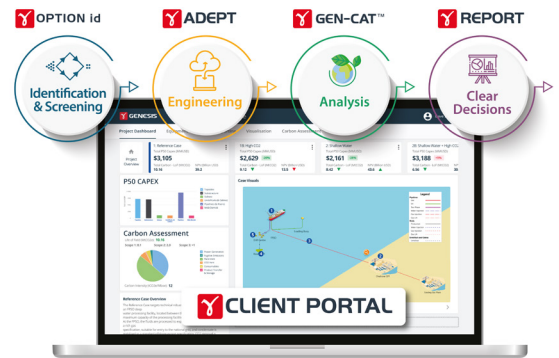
OPTION id

ADEPT

GEN-CAT™

REPORT

Identification & Screening

Engineering

Analysis

Clear Decisions

GENESIS

Project Dashboard

Visualisation

Carbon Assessment

Project Overview

1. Reference Case

$3,105

10-16

1B. High CO2

$2,629

8-12

13.0

2. Shallow Water

$2,161

8-42

45.6

2B. Shallow Water + High CO2

$3,188

10-16

P50 CAPEX

Carbon Assessment

Case Visuals

Legend

Reference Case Overview

CLIENT PORTAL